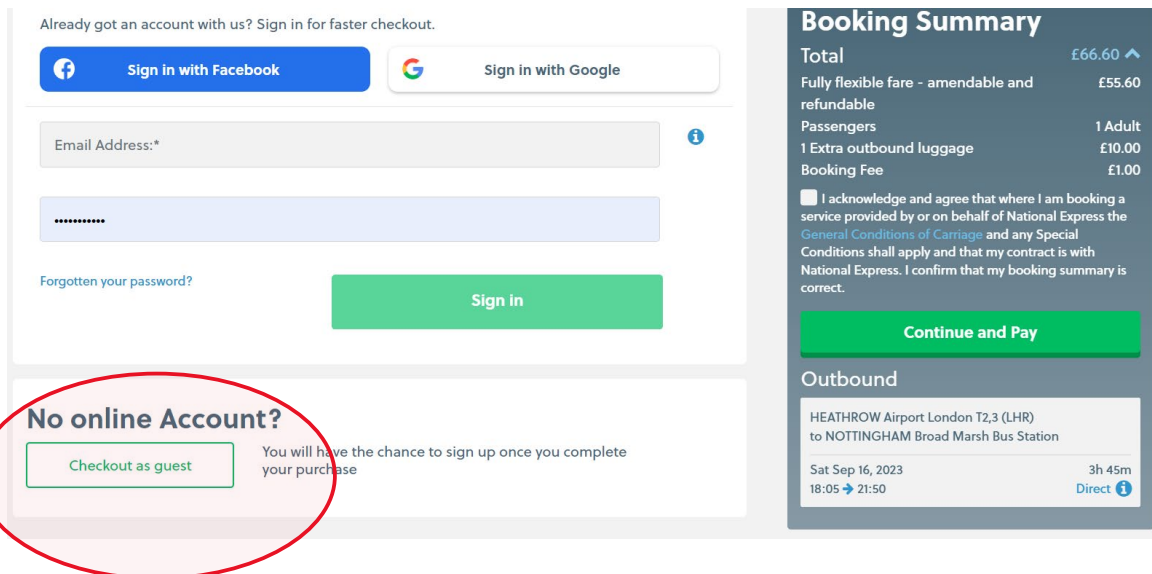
Already got an account with us? Sign in for faster checkout.

Sign in with Facebook

Sign in with Google

Email Address:*

••••••••••••

Forgotten your password?

Sign in

No online Account?

Checkout as guest

You will have the chance to sign up once you complete your purchase

Booking Summary

| Total | £66.60 |
|---|---|
| Fully flexible fare - amendable and refundable | £55.60 |
| Passengers | 1 Adult |
| 1 Extra outbound luggage | £10.00 |
| Booking Fee | £1.00 |

I acknowledge and agree that where I am booking a service provided by or on behalf of National Express the General Conditions of Carriage and any Special Conditions shall apply and that my contract is with National Express. I confirm that my booking summary is correct.

Continue and Pay

Outbound

HEATHROW Airport London T2,3 (LHR) to NOTTINGHAM Broad Marsh Bus Station

Sat Sep 16, 2023 3h 45m
18:05 → 21:50 Direct